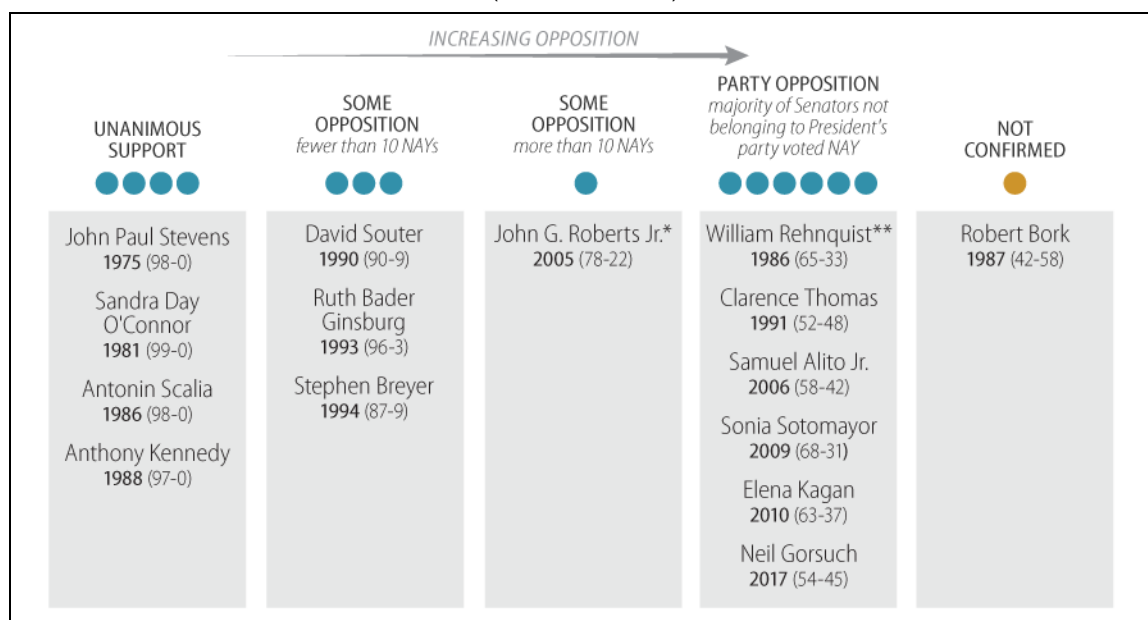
INCREASING OPPOSITION

UNANIMOUS SUPPORT

SOME OPPOSITION
fewer than 10 NAYs

SOME OPPOSITION
more than 10 NAYs

PARTY OPPOSITION
majority of Senators not belonging to President's party voted NAY

NOT CONFIRMED

| | | | | |
|---|---|---|---|---|
| John Paul Stevens 1975 (98-0) | David Souter 1990 (90-9) | John G. Roberts Jr.* 2005 (78-22) | William Rehnquist** 1986 (65-33) | Robert Bork 1987 (42-58) |
| Sandra Day O'Connor 1981 (99-0) | Ruth Bader Ginsburg 1993 (96-3) | | Clarence Thomas 1991 (52-48) | |
| Antonin Scalia 1986 (98-0) | Stephen Breyer 1994 (87-9) | | Samuel Alito Jr. 2006 (58-42) | |
| Anthony Kennedy 1988 (97-0) | | | Sonia Sotomayor 2009 (68-31) | |
| | | | Elena Kagan 2010 (63-37) | |
| | | | Neil Gorsuch 2017 (54-45) | |